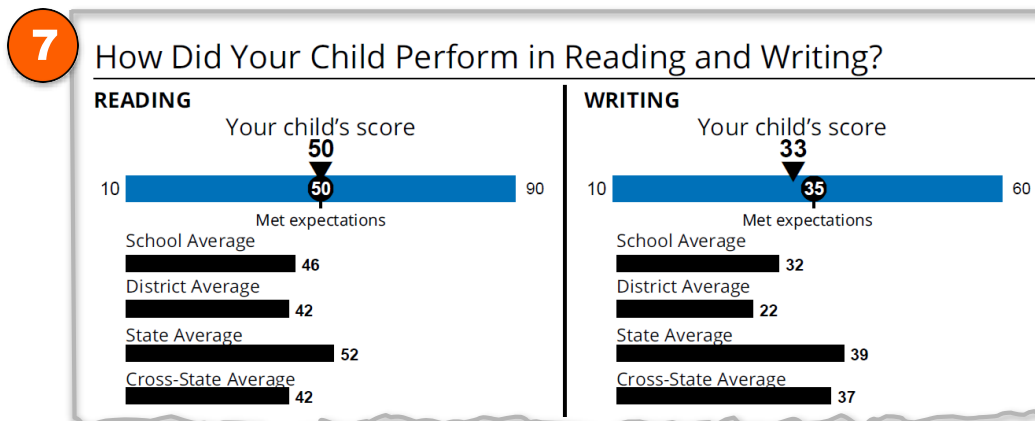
7

How Did Your Child Perform in Reading and Writing?

READING

Your child's score
50

10 50 90

Met expectations

School Average
46

District Average
42

State Average
52

Cross-State Average
42

WRITING

Your child's score
33

10 35 60

Met expectations

School Average
32

District Average
22

State Average
39

Cross-State Average
37